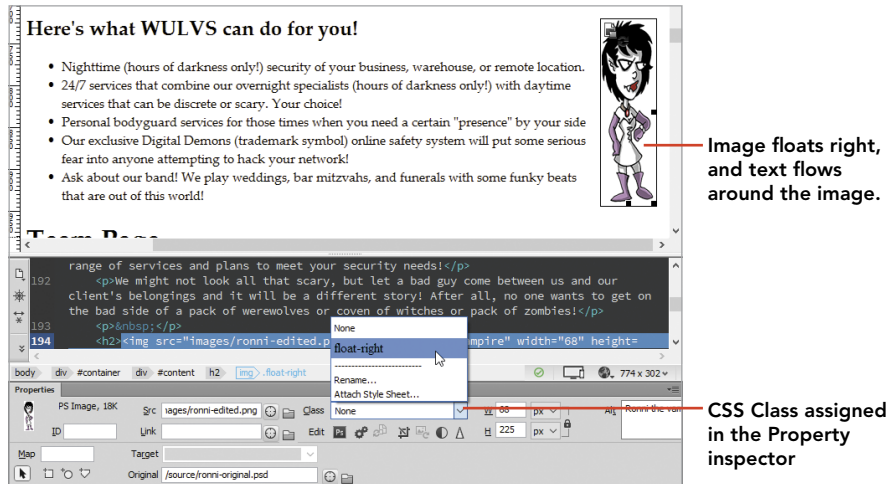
Here's what WULVS can do for you!

- Nighttime (hours of darkness only!) security of your business, warehouse, or remote location.
- 24/7 services that combine our overnight specialists (hours of darkness only!) with daytime services that can be discrete or scary. Your choice!
- Personal bodyguard services for those times when you need a certain "presence" by your side
- Our exclusive Digital Demons (trademark symbol) online safety system will put some serious fear into anyone attempting to hack your network!
- Ask about our band! We play weddings, bar mitzvahs, and funerals with some funky beats that are out of this world!

Team Page

range of services and plans to meet your security needs!</p>
192 <p>We might not look all that scary, but let a bad guy come between us and our client's belongings and it will be a different story! After all, no one wants to get on the bad side of a pack of werewolves or coven of witches or pack of zombies!</p>
193 <p>&nbsp;</p>
194 <h2><img src="images/ronni-edited.p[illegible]mpire" width="68" height=

None
float-right
Rename...
Attach Style Sheet...

body div #container div #content h2 img .float-right 774 x 302

Properties
PS Image, 18K Src ages/ronni-edited.png Class None W 68 px Alt Ronni the vam
ID Link Edit H 225 px
Map Target
Original /source/ronni-original.psd

Image floats right, and text flows around the image.

CSS Class assigned in the Property inspector